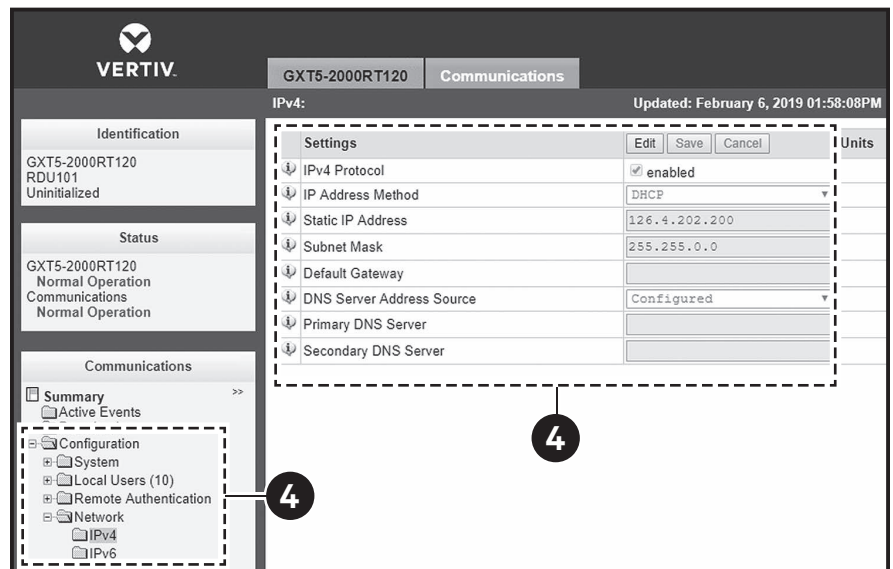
VERTIV.

GXT5-2000RT120 Communications

IPv4: Updated: February 6, 2019 01:58:08PM

Identification

GXT5-2000RT120
RDU101
Uninitialized

Status

GXT5-2000RT120
Normal Operation
Communications
Normal Operation

Communications

Summary >>
Active Events

Configuration
System
Local Users (10)
Remote Authentication
Network
IPv4
IPv6

| Settings | Edit Save Cancel | Units |
|---|---|---|
| IPv4 Protocol | enabled | |
| IP Address Method | DHCP | |
| Static IP Address | 126.4.202.200 | |
| Subnet Mask | 255.255.0.0 | |
| Default Gateway | | |
| DNS Server Address Source | Configured | |
| Primary DNS Server | | |
| Secondary DNS Server | | |

4

4